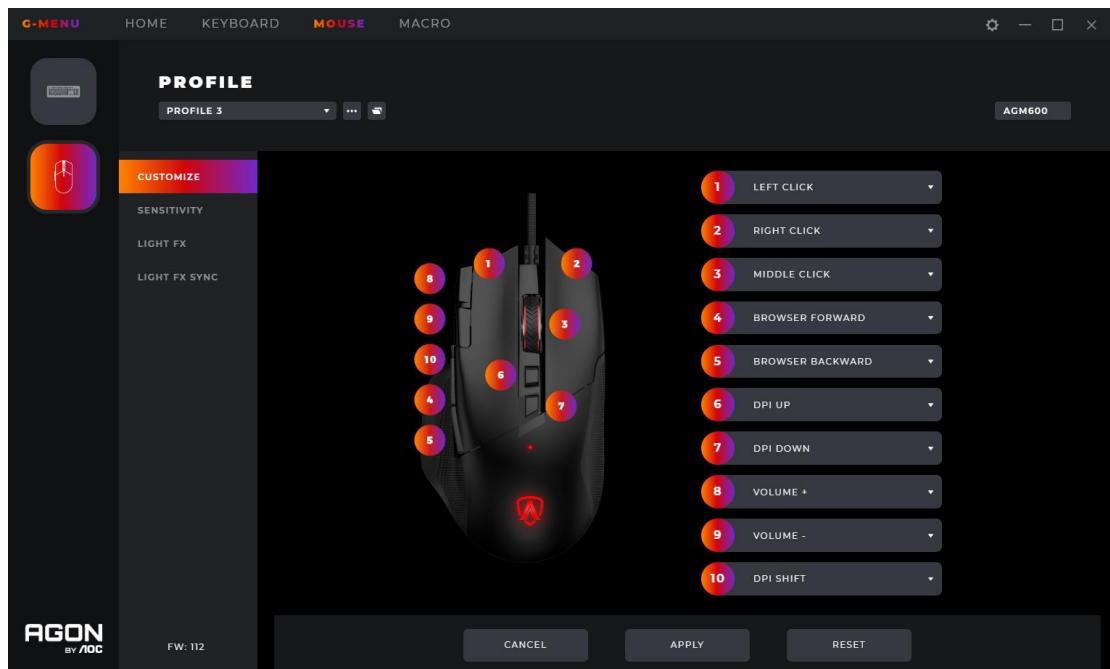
G-MENU HOME KEYBOARD MOUSE MACRO

PROFILE

PROFILE 3

AGM600

CUSTOMIZE
SENSITIVITY
LIGHT FX
LIGHT FX SYNC

1 2 8 9 3 10 6 4 7 5

1 LEFT CLICK
2 RIGHT CLICK
3 MIDDLE CLICK
4 BROWSER FORWARD
5 BROWSER BACKWARD
6 DPI UP
7 DPI DOWN
8 VOLUME +
9 VOLUME -
10 DPI SHIFT

AGON BY AOC

FW: 112

CANCEL APPLY RESET